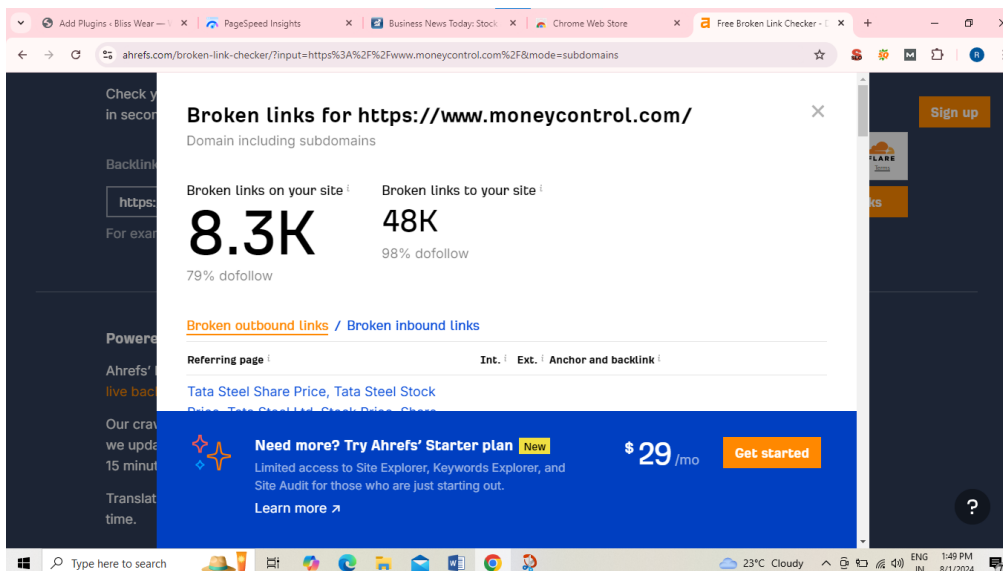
Add Plugins ‹ Bliss Wear — | PageSpeed Insights | Business News Today: Stock | Chrome Web Store | Free Broken Link Checker -

ahrefs.com/broken-link-checker/?input=https%3A%2F%2Fwww.moneycontrol.com%2F&mode=subdomains

Check y
in secor

Backlink

https:

For exar

Sign up

Powere

Ahrefs'
live bac

Our crav
we upda
15 minut

Translat
time.

Broken links for https://www.moneycontrol.com/

Domain including subdomains

Broken links on your site
8.3K
79% dofollow

Broken links to your site
48K
98% dofollow

Broken outbound links / Broken inbound links

| Referring page | Int. | Ext. | Anchor and backlink |
|---|---|---|---|
| Tata Steel Share Price, Tata Steel Stock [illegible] | | | |

Need more? Try Ahrefs' Starter plan New

Limited access to Site Explorer, Keywords Explorer, and Site Audit for those who are just starting out.

Learn more ↗

$ 29 /mo

Get started

?

Type here to search

23°C Cloudy

ENG IN

1:49 PM
8/1/2024